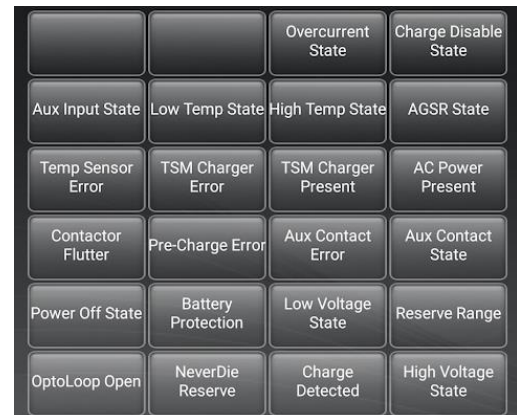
|  |  | Overcurrent State | Charge Disable State |
|---|---|---|---|
| Aux Input State | Low Temp State | High Temp State | AGSR State |
| Temp Sensor Error | TSM Charger Error | TSM Charger Present | AC Power Present |
| Contactor Flutter | Pre-Charge Error | Aux Contact Error | Aux Contact State |
| Power Off State | Battery Protection | Low Voltage State | Reserve Range |
| OptoLoop Open | NeverDie Reserve | Charge Detected | High Voltage State |